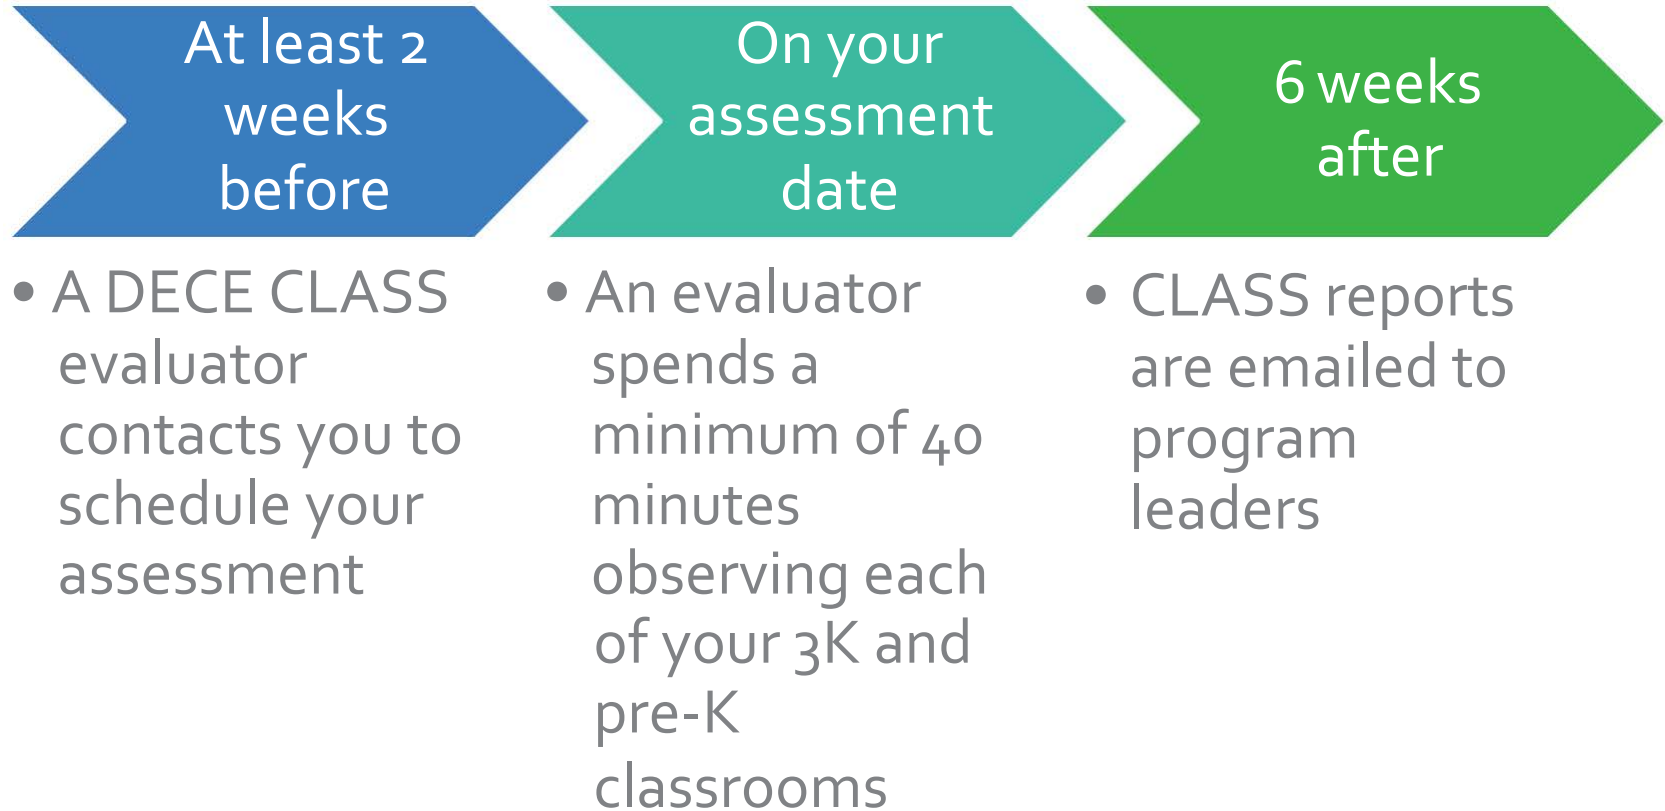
At least 2 weeks before

On your assessment date

6 weeks after

• A DECE CLASS evaluator contacts you to schedule your assessment

• An evaluator spends a minimum of 40 minutes observing each of your 3K and pre-K classrooms

• CLASS reports are emailed to program leaders